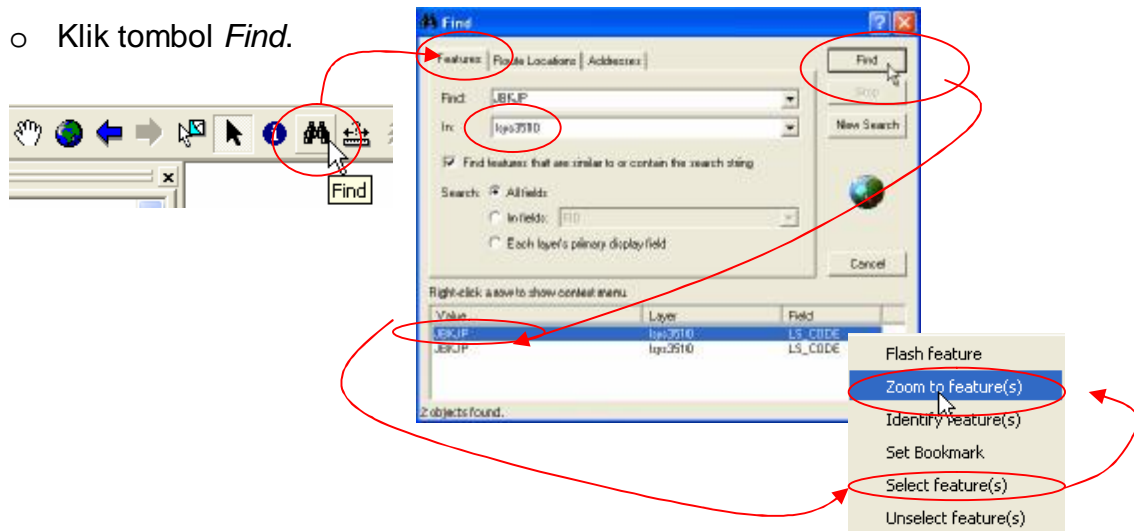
o Klik tombol *Find*.

Find

Find

Features | Route Locations | Addresses

Find: UBKJP

In: lgs3510

Find features that are similar to or contain the search string

Search: All fields

In fields: FID

Each layer's primary display field

Find

Stop

New Search

Cancel

Right-click a row to show context menu.

| Value | Layer | Field |
|---|---|---|
| UBKJP | lgs3510 | LS_CODE |
| UBKJP | lgs3510 | LS_CODE |

2 objects found.

Flash feature

Zoom to feature(s)

Identify feature(s)

Set Bookmark

Select feature(s)

Unselect feature(s)